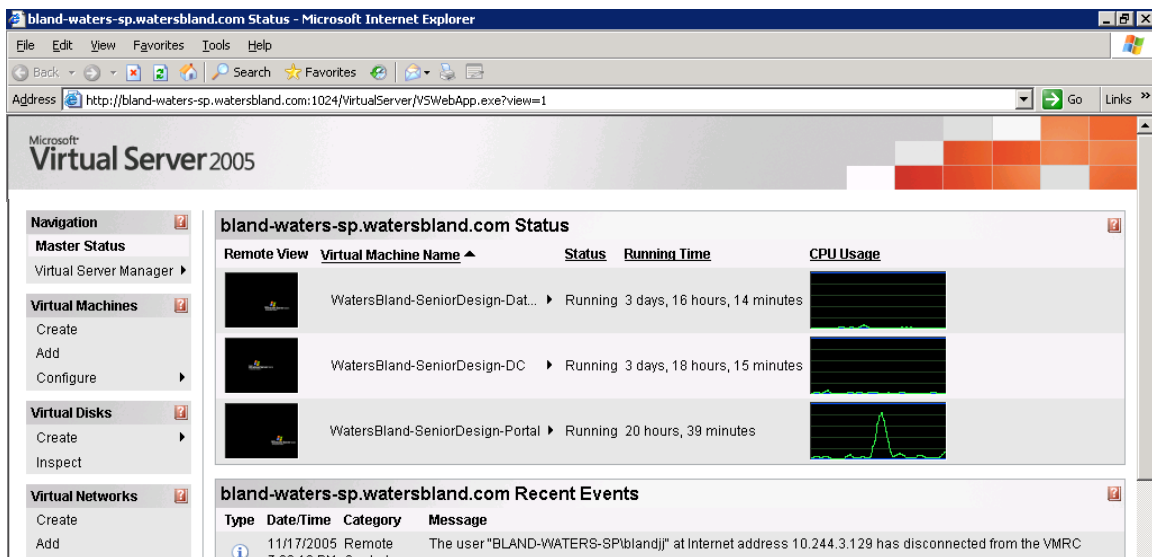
bland-waters-sp.watersbland.com Status - Microsoft Internet Explorer

File Edit View Favorites Tools Help

Back Search Favorites

Address http://bland-waters-sp.watersbland.com:1024/VirtualServer/VSWebApp.exe?view=1 Go Links »

Microsoft Virtual Server 2005

Navigation
Master Status
Virtual Server Manager

Virtual Machines
Create
Add
Configure

Virtual Disks
Create
Inspect

Virtual Networks
Create
Add

bland-waters-sp.watersbland.com Status

| Remote View | Virtual Machine Name ▲ | Status | Running Time | CPU Usage |
|---|---|---|---|---|
| | WatersBland-SeniorDesign-Dat... | Running | 3 days, 16 hours, 14 minutes | |
| | WatersBland-SeniorDesign-DC | Running | 3 days, 18 hours, 15 minutes | |
| | WatersBland-SeniorDesign-Portal | Running | 20 hours, 39 minutes | |

bland-waters-sp.watersbland.com Recent Events

| Type | Date/Time | Category | Message |
|---|---|---|---|
| | 11/17/2005 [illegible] | Remote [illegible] | The user "BLAND-WATERS-SP\blandjj" at Internet address 10.244.3.129 has disconnected from the VMRC |